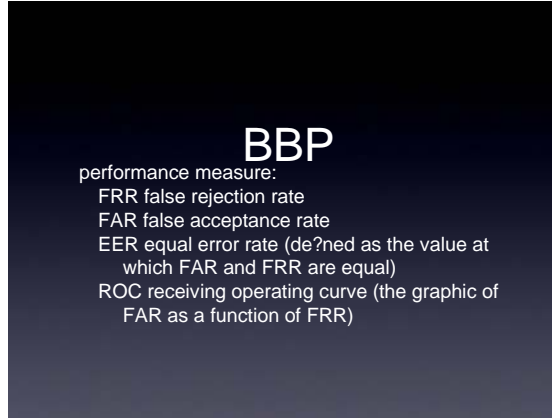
BBP

performance measure:

FRR false rejection rate

FAR false acceptance rate

EER equal error rate (de?ned as the value at which FAR and FRR are equal)

ROC receiving operating curve (the graphic of FAR as a function of FRR)